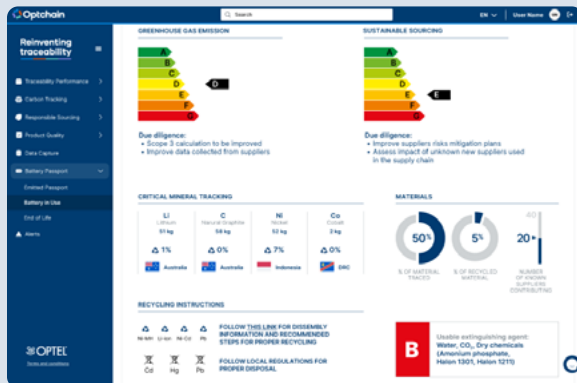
Optchain

Search

EN

User Name

Reinventing traceability

Traceability Performance

Carbon Tracking

Responsible Sourcing

Product Quality

Data Capture

Battery Passport

Emitted Passport

Battery in Use

End of Life

Alerts

OPTEL

Terms and conditions

GREENHOUSE GAS EMISSION

A
B
C
D
E
F
G

D

Due diligence:
• Scope 3 calculation to be improved
• Improve data collected from suppliers

SUSTAINABLE SOURCING

A
B
C
D
E
F
G

E

Due diligence:
• Improve suppliers risks mitigation plans
• Assess impact of unknown new suppliers used in the supply chain

CRITICAL MINERAL TRACKING

| Li | C | Ni | Co |
|---|---|---|---|
| Lithium | Natural Graphite | Nickel | Cobalt |
| 51 kg | 58 kg | 53 kg | 2 kg |
| 1% | 0% | 7% | 0% |
| Australia | Australia | Indonesia | DRC |

MATERIALS

50%
% OF MATERIAL TRACED

5%
% OF RECYCLED MATERIAL

40
20
0
20

NUMBER OF KNOWN SUPPLIERS CONTRIBUTING

RECYCLING INSTRUCTIONS

Ni-Mh Li-ion Ni-Cd Pb

FOLLOW THIS LINK FOR DISSEMBLY INFORMATION AND RECOMMENDED STEPS FOR PROPER RECYCLING

Cd Hg Pb

FOLLOW LOCAL REGULATIONS FOR PROPER DISPOSAL

B

Usable extinguishing agent:
Water, $CO_2$, Dry chemicals (Amonium phosphate, Halon 1301, Halon 1211)